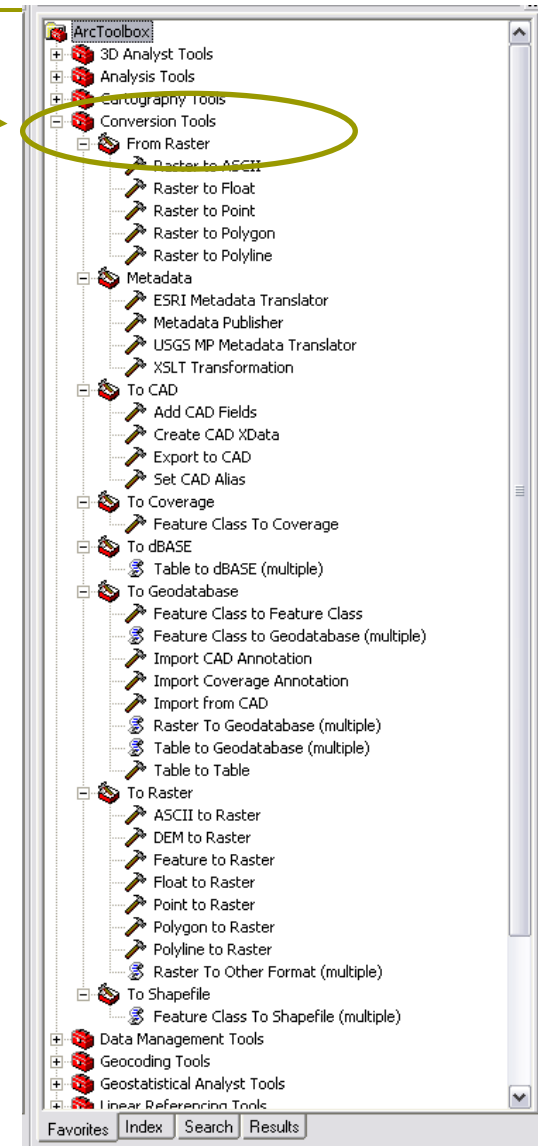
ArcToolbox
3D Analyst Tools
Analysis Tools
Cartography Tools
Conversion Tools
From Raster
Raster to ASCII
Raster to Float
Raster to Point
Raster to Polygon
Raster to Polyline
Metadata
ESRI Metadata Translator
Metadata Publisher
USGS MP Metadata Translator
XSLT Transformation
To CAD
Add CAD Fields
Create CAD XData
Export to CAD
Set CAD Alias
To Coverage
Feature Class To Coverage
To dBASE
Table to dBASE (multiple)
To Geodatabase
Feature Class to Feature Class
Feature Class to Geodatabase (multiple)
Import CAD Annotation
Import Coverage Annotation
Import from CAD
Raster To Geodatabase (multiple)
Table to Geodatabase (multiple)
Table to Table
To Raster
ASCII to Raster
DEM to Raster
Feature to Raster
Float to Raster
Point to Raster
Polygon to Raster
Polyline to Raster
Raster To Other Format (multiple)
To Shapefile
Feature Class To Shapefile (multiple)
Data Management Tools
Geocoding Tools
Geostatistical Analyst Tools
Linear Referencing Tools
Favorites | Index | Search | Results